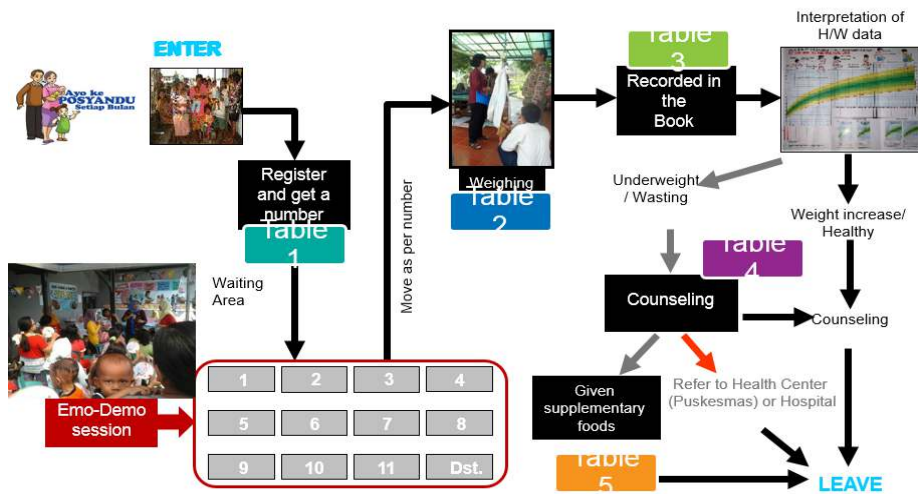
Ayo ke POSYANDU Setiap Bulan

ENTER

Register and get a number

Table 1

Waiting Area

Emo-Demo session

1
2
3
4
5
6
7
8
9
10
11
Dst.

Move as per number

Weighing

Table 2

Table 3

Recorded in the Book

Interpretation of H/W data

Underweight / Wasting

Weight increase/ Healthy

Table 4

Counseling

Counseling

Given supplementary foods

Refer to Health Center (Puskesmas) or Hospital

Table 5

LEAVE